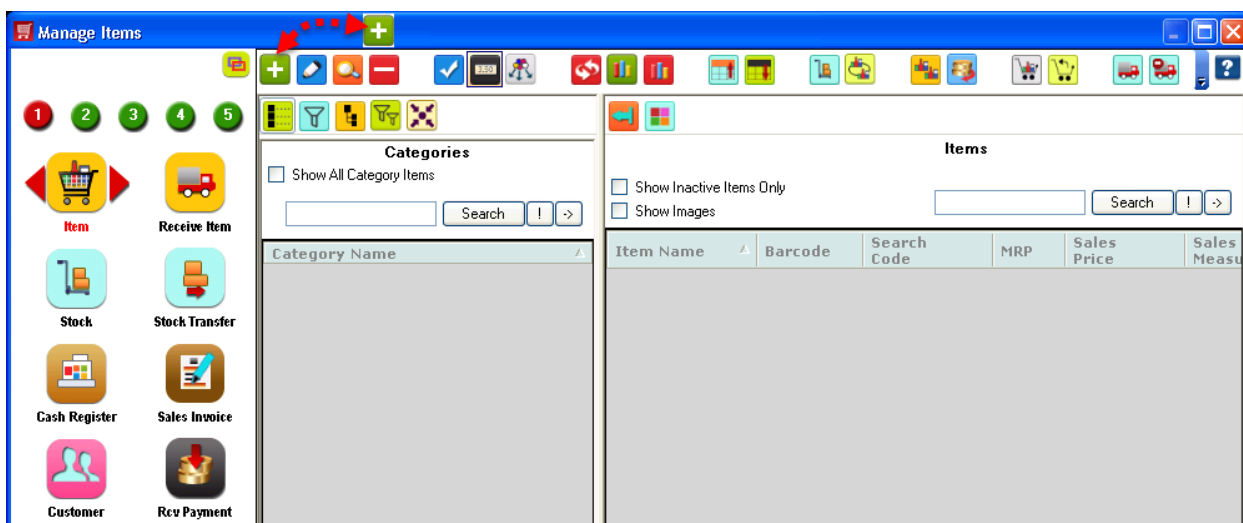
Manage Items

1 2 3 4 5

Item
Receive Item
Stock
Stock Transfer
Cash Register
Sales Invoice
Customer
Rcv Payment

Categories
Show All Category Items
Search ! ->

| Category Name |
|---|

Items
Show Inactive Items Only
Show Images
Search ! ->

| Item Name | Barcode | Search Code | MRP | Sales Price | Sales Measu |
|---|---|---|---|---|---|